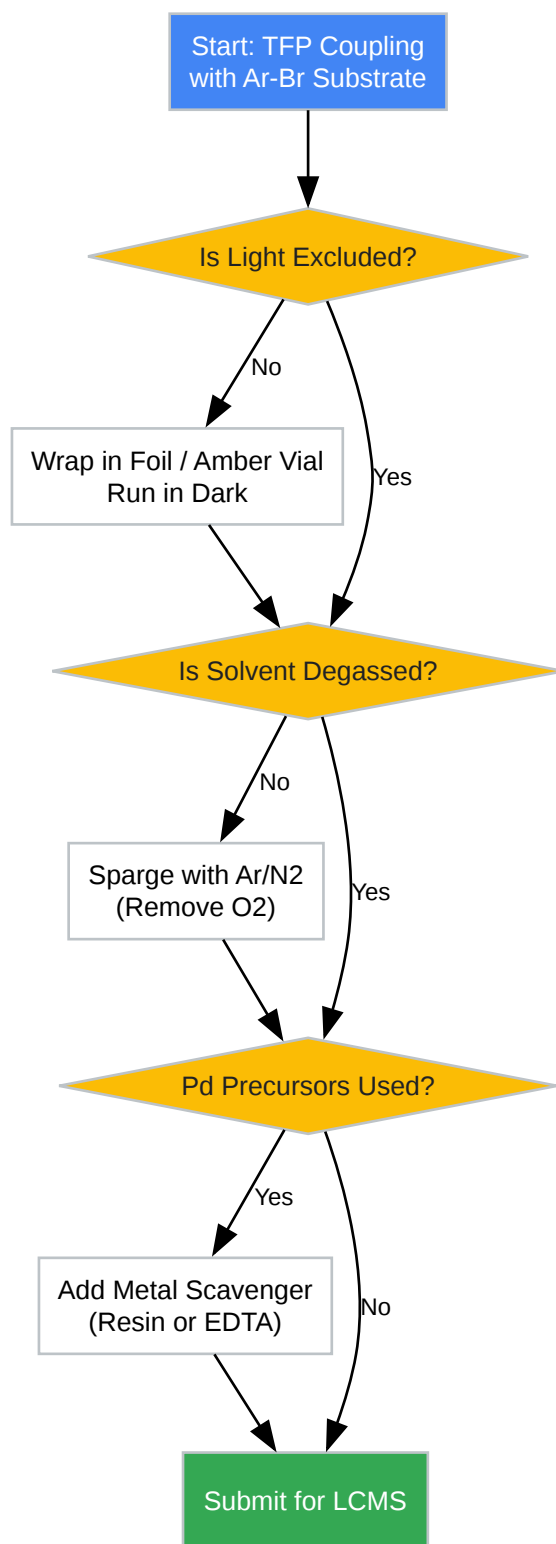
Start: TFP Coupling with Ar-Br Substrate

Is Light Excluded?

No

Wrap in Foil / Amber Vial
Run in Dark

Yes

Is Solvent Degassed?

No

Sparge with Ar/N2
(Remove O2)

Yes

Pd Precursors Used?

Yes

Add Metal Scavenger
(Resin or EDTA)

No

Submit for LCMS